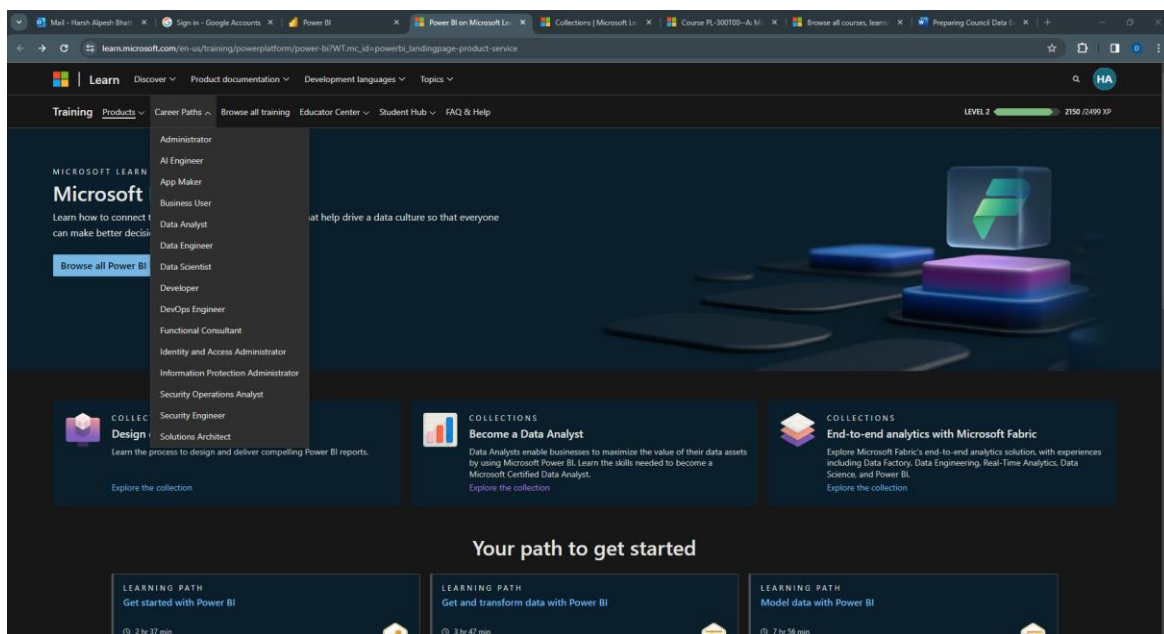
Mail - Harsh Alpesh Bhatt × | Sign in - Google Accounts × | Power BI × | Power BI on Microsoft Le × | Collections | Microsoft Le × | Course PL-300T00--A: Mi × | Browse all courses, learni × | Preparing Council Data E × | +

learn.microsoft.com/en-us/training/powerplatform/power-bi?WT.mc_id=powerbi_landingpage-product-service

Learn Discover ⌄ Product documentation ⌄ Development languages ⌄ Topics ⌄

HA

Training Products ⌄ Career Paths ^ Browse all training Educator Center ⌄ Student Hub ⌄ FAQ & Help

LEVEL 2 2150 /2499 XP

Administrator
AI Engineer
App Maker
Business User
Data Analyst
Data Engineer
Data Scientist
Developer
DevOps Engineer
Functional Consultant
Identity and Access Administrator
Information Protection Administrator
Security Operations Analyst
Security Engineer
Solutions Architect

MICROSOFT LEARN

Microsoft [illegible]

Learn how to connect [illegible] hat help drive a data culture so that everyone can make better decisi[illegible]

Browse all Power BI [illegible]

COLLEC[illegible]

Design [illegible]

Learn the process to design and deliver compelling Power BI reports.

Explore the collection

COLLECTIONS

Become a Data Analyst

Data Analysts enable businesses to maximize the value of their data assets by using Microsoft Power BI. Learn the skills needed to become a Microsoft Certified Data Analyst.

Explore the collection

COLLECTIONS

End-to-end analytics with Microsoft Fabric

Explore Microsoft Fabric's end-to-end analytics solution, with experiences including Data Factory, Data Engineering, Real-Time Analytics, Data Science, and Power BI.

Explore the collection

Your path to get started

LEARNING PATH
Get started with Power BI
2 hr 37 min

LEARNING PATH
Get and transform data with Power BI
3 hr 47 min

LEARNING PATH
Model data with Power BI
7 hr 56 min